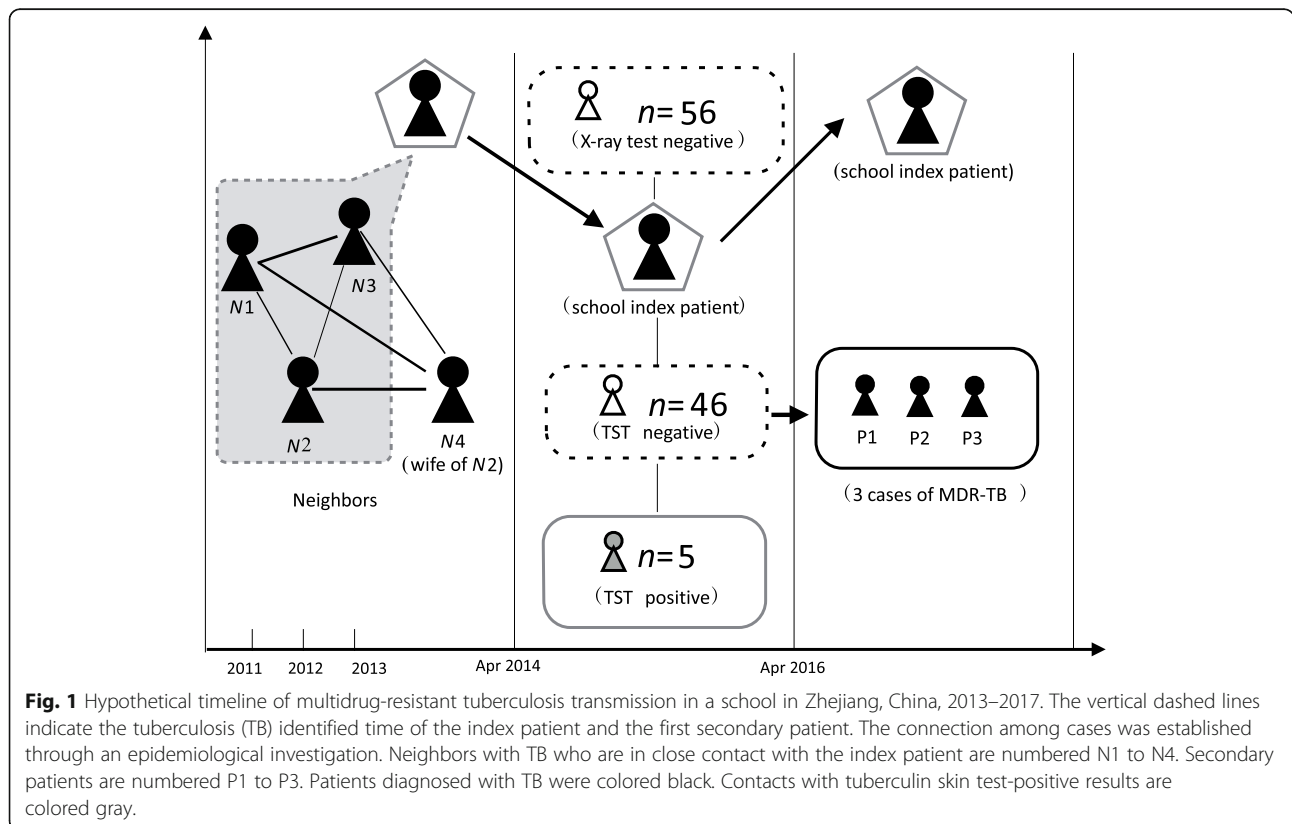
$n=56$
(X-ray test negative)

(school index patient)

$N1$

$N3$

(school index patient)

$N2$

$N4$
(wife of $N2$)

$n=46$
(TST negative)

P1 P2 P3

(3 cases of MDR-TB)

Neighbors

$n=5$
(TST positive)

2011 2012 2013 Apr 2014 Apr 2016

**Fig. 1** Hypothetical timeline of multidrug-resistant tuberculosis transmission in a school in Zhejiang, China, 2013–2017. The vertical dashed lines indicate the tuberculosis (TB) identified time of the index patient and the first secondary patient. The connection among cases was established through an epidemiological investigation. Neighbors with TB who are in close contact with the index patient are numbered N1 to N4. Secondary patients are numbered P1 to P3. Patients diagnosed with TB were colored black. Contacts with tuberculin skin test-positive results are colored gray.